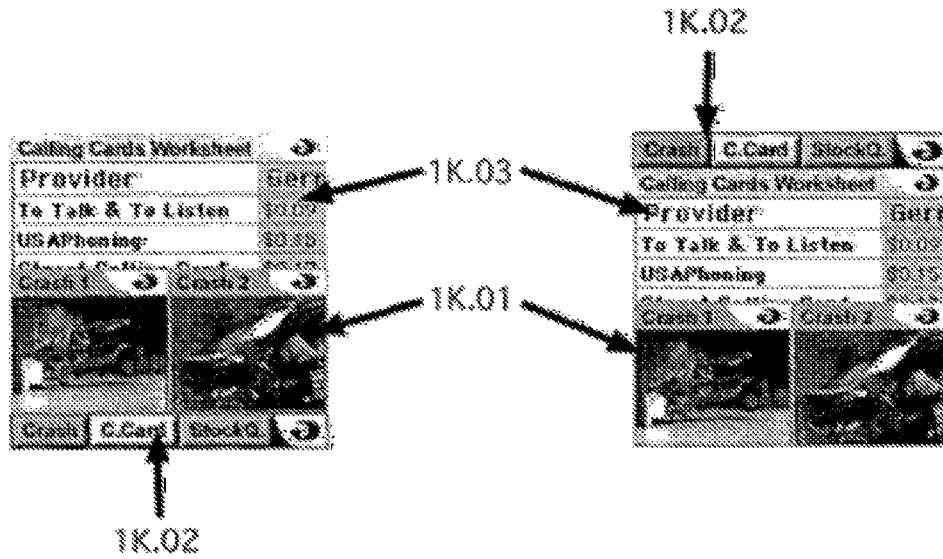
1K.02

Calling Cards Worksheet
Provider
To Talk & To Listen
USAPhoning
Crash 1
Crash 2
Crash
C.Card
StockQ

1K.03

1K.01

1K.02

Crash
C.Card
StockQ
Calling Cards Worksheet
Provider
To Talk & To Listen
USAPhoning
Crash 1
Crash 2